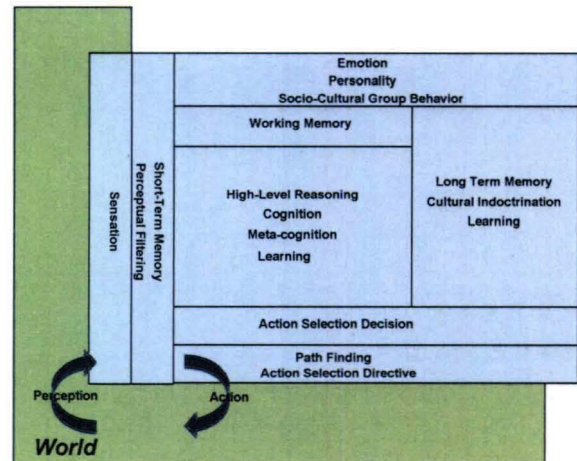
Emotion
Personality
Socio-Cultural Group Behavior

Working Memory

Sensation

Short-Term Memory
Perceptual Filtering

High-Level Reasoning
Cognition
Meta-cognition
Learning

Long Term Memory
Cultural Indoctrination
Learning

Action Selection Decision

Path Finding
Action Selection Directive

Perception

Action

World